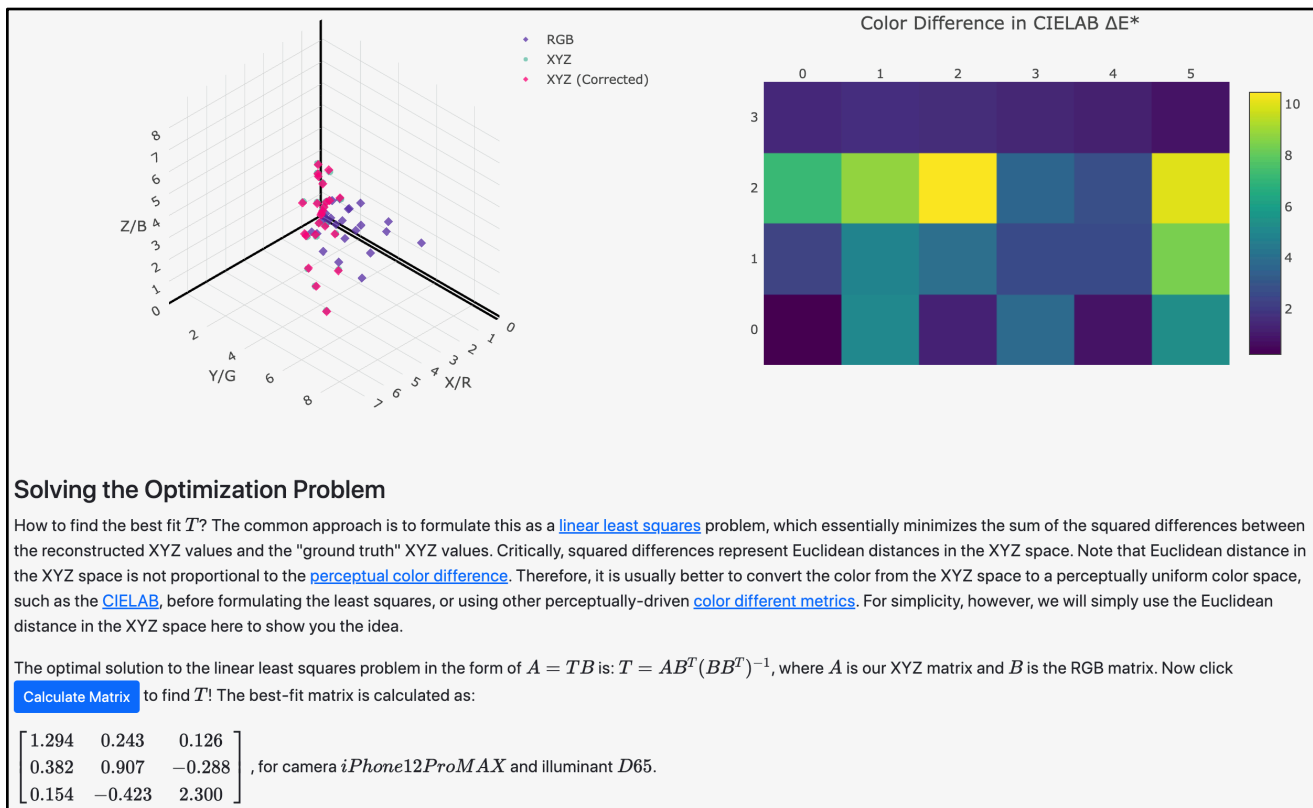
RGB
XYZ
XYZ (Corrected)

Z/B
8
7
6
5
4
3
2
1
0

2
4
Y/G
6
8

0
1
2
3
4
X/R
5
6
7

Color Difference in CIELAB ΔE*

0 1 2 3 4 5

3
2
1
0

10
8
6
4
2

Solving the Optimization Problem

How to find the best fit $T$? The common approach is to formulate this as a linear least squares problem, which essentially minimizes the sum of the squared differences between the reconstructed XYZ values and the "ground truth" XYZ values. Critically, squared differences represent Euclidean distances in the XYZ space. Note that Euclidean distance in the XYZ space is not proportional to the perceptual color difference. Therefore, it is usually better to convert the color from the XYZ space to a perceptually uniform color space, such as the CIELAB, before formulating the least squares, or using other perceptually-driven color different metrics. For simplicity, however, we will simply use the Euclidean distance in the XYZ space here to show you the idea.

The optimal solution to the linear least squares problem in the form of $A = TB$ is: $T = AB^T(BB^T)^{-1}$, where $A$ is our XYZ matrix and $B$ is the RGB matrix. Now click Calculate Matrix to find $T$! The best-fit matrix is calculated as:

$\begin{bmatrix} 1.294 & 0.243 & 0.126 \\ 0.382 & 0.907 & -0.288 \\ 0.154 & -0.423 & 2.300 \end{bmatrix}$, for camera $iPhone12ProMAX$ and illuminant $D65$.